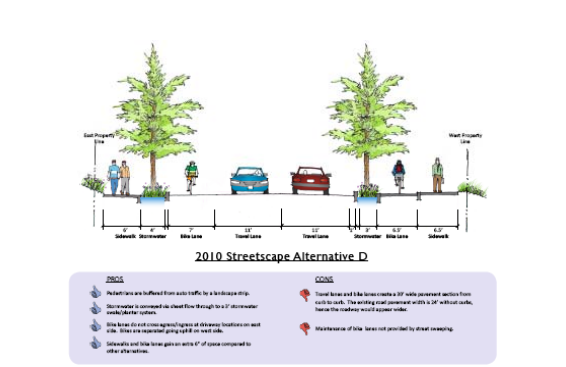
East Property Line

West Property Line

6' Sidewalk | 4' Stormwater | 7' Bike Lane | 11' Travel Lane | 11' Travel Lane | 3' | 6.5' Bike Lane | 6.5' Sidewalk

2010 Streetscape Alternative D

PROS

Pedestrians are buffered from auto traffic by a landscape strip.

Stormwater is conveyed via sheet flow through to a 3' stormwater swale/planter system.

Bike lanes do not cross egress/ingress at driveway locations on east side. Bikes are separated going uphill on west side.

Sidewalks and bike lanes gain an extra 6" of space compared to other alternatives.

CONS

Travel lanes and bike lanes create a 35' wide pavement section from curb to curb. The existing road pavement width is 24' without curbs, hence the roadway would appear wider.

Maintenance of bike lanes not provided by street sweeping.